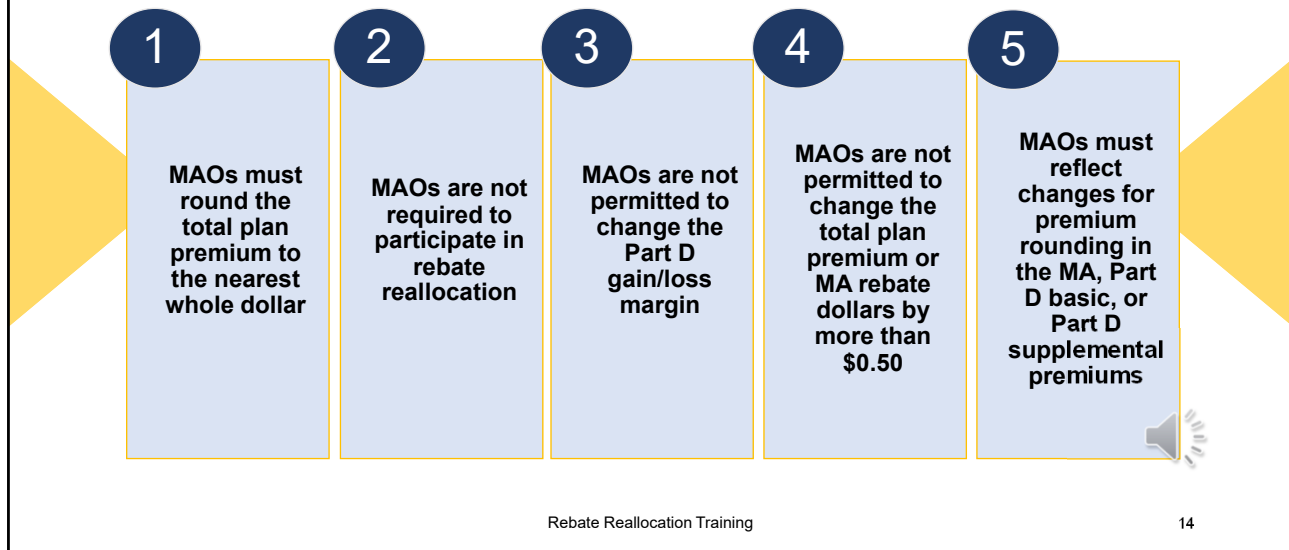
1

MAOs must round the total plan premium to the nearest whole dollar

2

MAOs are not required to participate in rebate reallocation

3

MAOs are not permitted to change the Part D gain/loss margin

4

MAOs are not permitted to change the total plan premium or MA rebate dollars by more than $0.50

5

MAOs must reflect changes for premium rounding in the MA, Part D basic, or Part D supplemental premiums

Rebate Reallocation Training

14